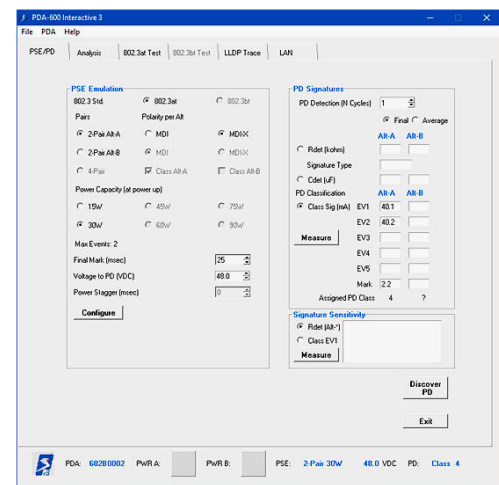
PDA-600 Interactive 3
File PDA Help
PSE/PD | Analysis | 802.3at Test | 802.3bt Test | LLDP Trace | LAN

PSE Emulation
802.3 Std. 802.3at 802.3bt
Pairs Polarity per Alt
2-Pair Alt-A MDI MDI-X
2-Pair Alt-B MDI MDI-X
4-Pair Class Alt-A Class Alt-B
Power Capacity (at power up)
15W 45W 75W
30W 60W 90W
Max Events: 2
Final Mark (msec) 25
Voltage to PD (VDC) 48.0
Power Stagger (msec) 0
Configure

PD Signatures
PD Detection (N Cycles) 1
Final Average
Alt-A Alt-B
Rdet (kohm)
Signature Type
Cdet (uF)
PD Classification Alt-A Alt-B
Class Sig (mA) EV1 40.1
EV2 40.2
Measure EV3
EV4
EV5
Mark 2.2
Assigned PD Class 4 ?

Signature Sensitivity
Rdet (Alt-*)
Class EV1
Measure

Discover PD
Exit

PDA: 60280002 PWR A: PWR B: PSE: 2-Pair 30W 48.0 VDC PD: Class 4